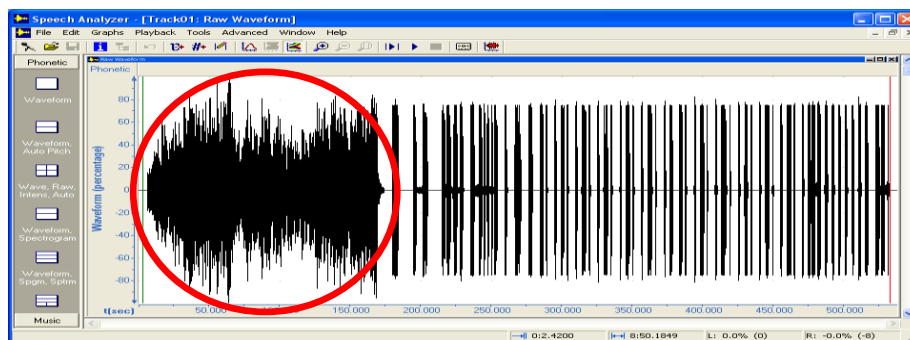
Speech Analyzer - [Track01: Raw Waveform]

File Edit Graphs Playback Tools Advanced Window Help

Phonetic

Waveform

Waveform, Auto Pitch

Wave, Raw, Intens, Auto

Waveform, Spectrogram

Waveform, Spgm, Sptm

Music

Raw Waveform

Phonetic

Waveform (percentage)

80
60
40
20
0
-20
-40
-60
-80

t(sec) 50.000 100.000 150.000 200.000 250.000 300.000 350.000 400.000 450.000 500.000

0:2.4200 8:50.1849 L: 0.0% (0) R: -0.0% (-8)